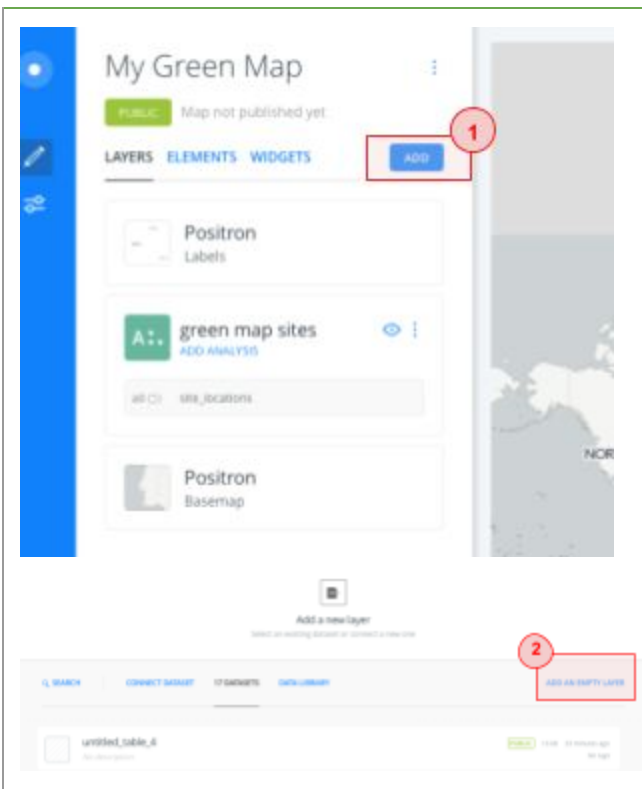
My Green Map

PUBLIC Map not published yet

LAYERS ELEMENTS WIDGETS

ADD

1

Positron
Labels

A:. green map sites
ADD ANALYSIS

all site_locations

Positron
Basemap

NOR

Add a new layer
Select an existing dataset or connect a new one

2

SEARCH CONNECT DATASET 17 DATASETS DATA LIBRARY ADD AN EMPTY LAYER

untitled_table_4
No description

PUBLIC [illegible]